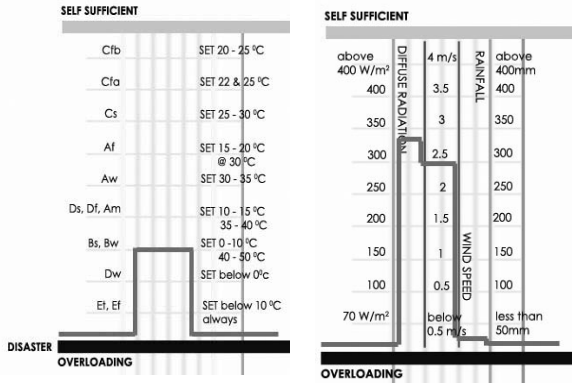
SELF SUFFICIENT

Cfb
SET 20 - 25 ºC

Cfa
SET 22 & 25 ºC

Cs
SET 25 - 30 ºC

Af
SET 15 - 20 ºC
@ 30 ºC

Aw
SET 30 - 35 ºC

Ds, Df, Am
SET 10 - 15 ºC
35 - 40 ºC

Bs, Bw
SET 0 -10 ºC
40 - 50 ºC

Dw
SET below 0ºc

Et, Ef
SET below 10 ºC
always

DISASTER
OVERLOADING

SELF SUFFICIENT

| DIFFUSE RADIATION | | WIND SPEED | RAINFALL | |
|---|---|---|---|---|
| above 400 W/m² | | 4 m/s | | above 400mm |
| 400 | | 3.5 | | 400 |
| 350 | | 3 | | 350 |
| 300 | | 2.5 | | 300 |
| 250 | | 2 | | 250 |
| 200 | | 1.5 | | 200 |
| 150 | | 1 | | 150 |
| 100 | | 0.5 | | 100 |
| 70 W/m² | | below 0.5 m/s | | less than 50mm |

OVERLOADING